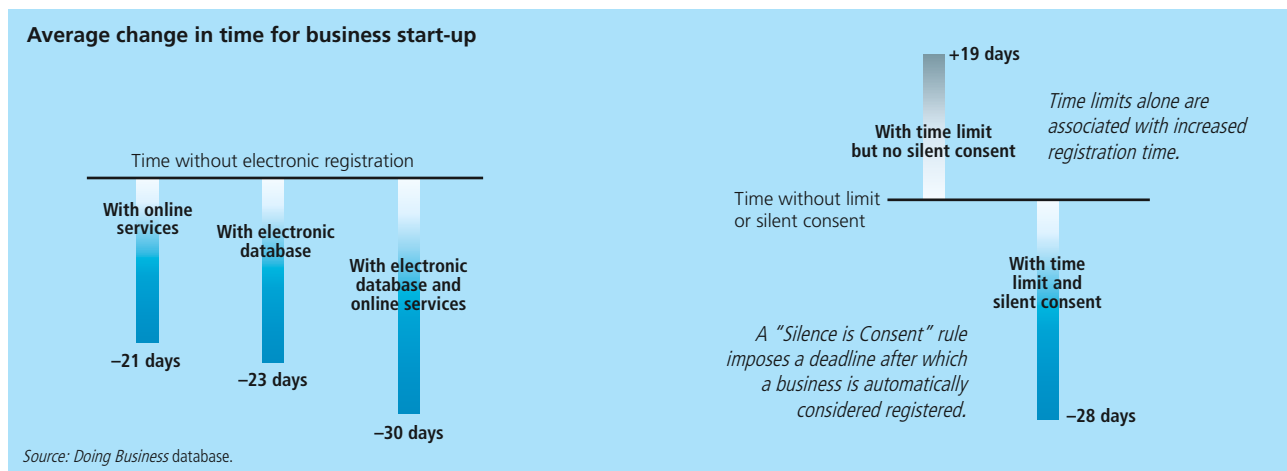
Average change in time for business start-up

Time without electronic registration

With online services

–21 days

With electronic database

–23 days

With electronic database and online services

–30 days

+19 days

With time limit but no silent consent

Time limits alone are associated with increased registration time.

Time without limit or silent consent

With time limit and silent consent

–28 days

A "Silence is Consent" rule imposes a deadline after which a business is automatically considered registered.

Source: Doing Business database.